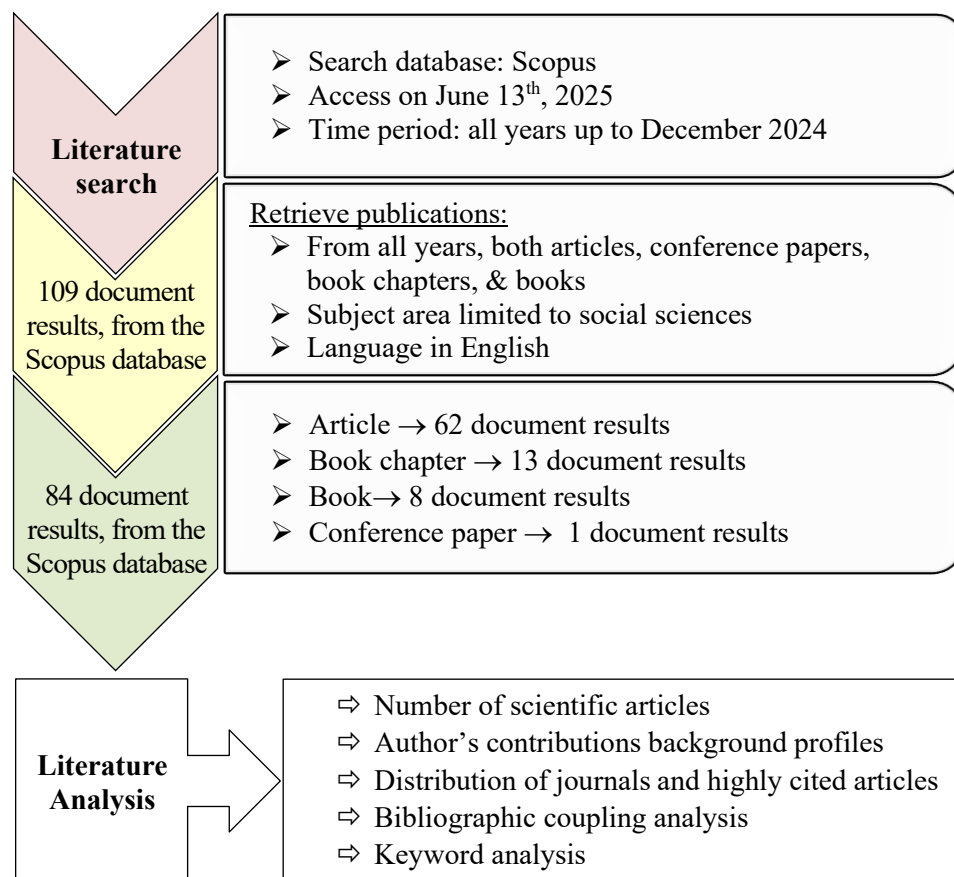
Literature search

➢ Search database: Scopus
➢ Access on June 13$^{th}$, 2025
➢ Time period: all years up to December 2024

109 document results, from the Scopus database

Retrieve publications:
➢ From all years, both articles, conference papers, book chapters, & books
➢ Subject area limited to social sciences
➢ Language in English

84 document results, from the Scopus database

➢ Article $\rightarrow$ 62 document results
➢ Book chapter $\rightarrow$ 13 document results
➢ Book$\rightarrow$ 8 document results
➢ Conference paper $\rightarrow$ 1 document results

Literature Analysis

⇨ Number of scientific articles
⇨ Author's contributions background profiles
⇨ Distribution of journals and highly cited articles
⇨ Bibliographic coupling analysis
⇨ Keyword analysis